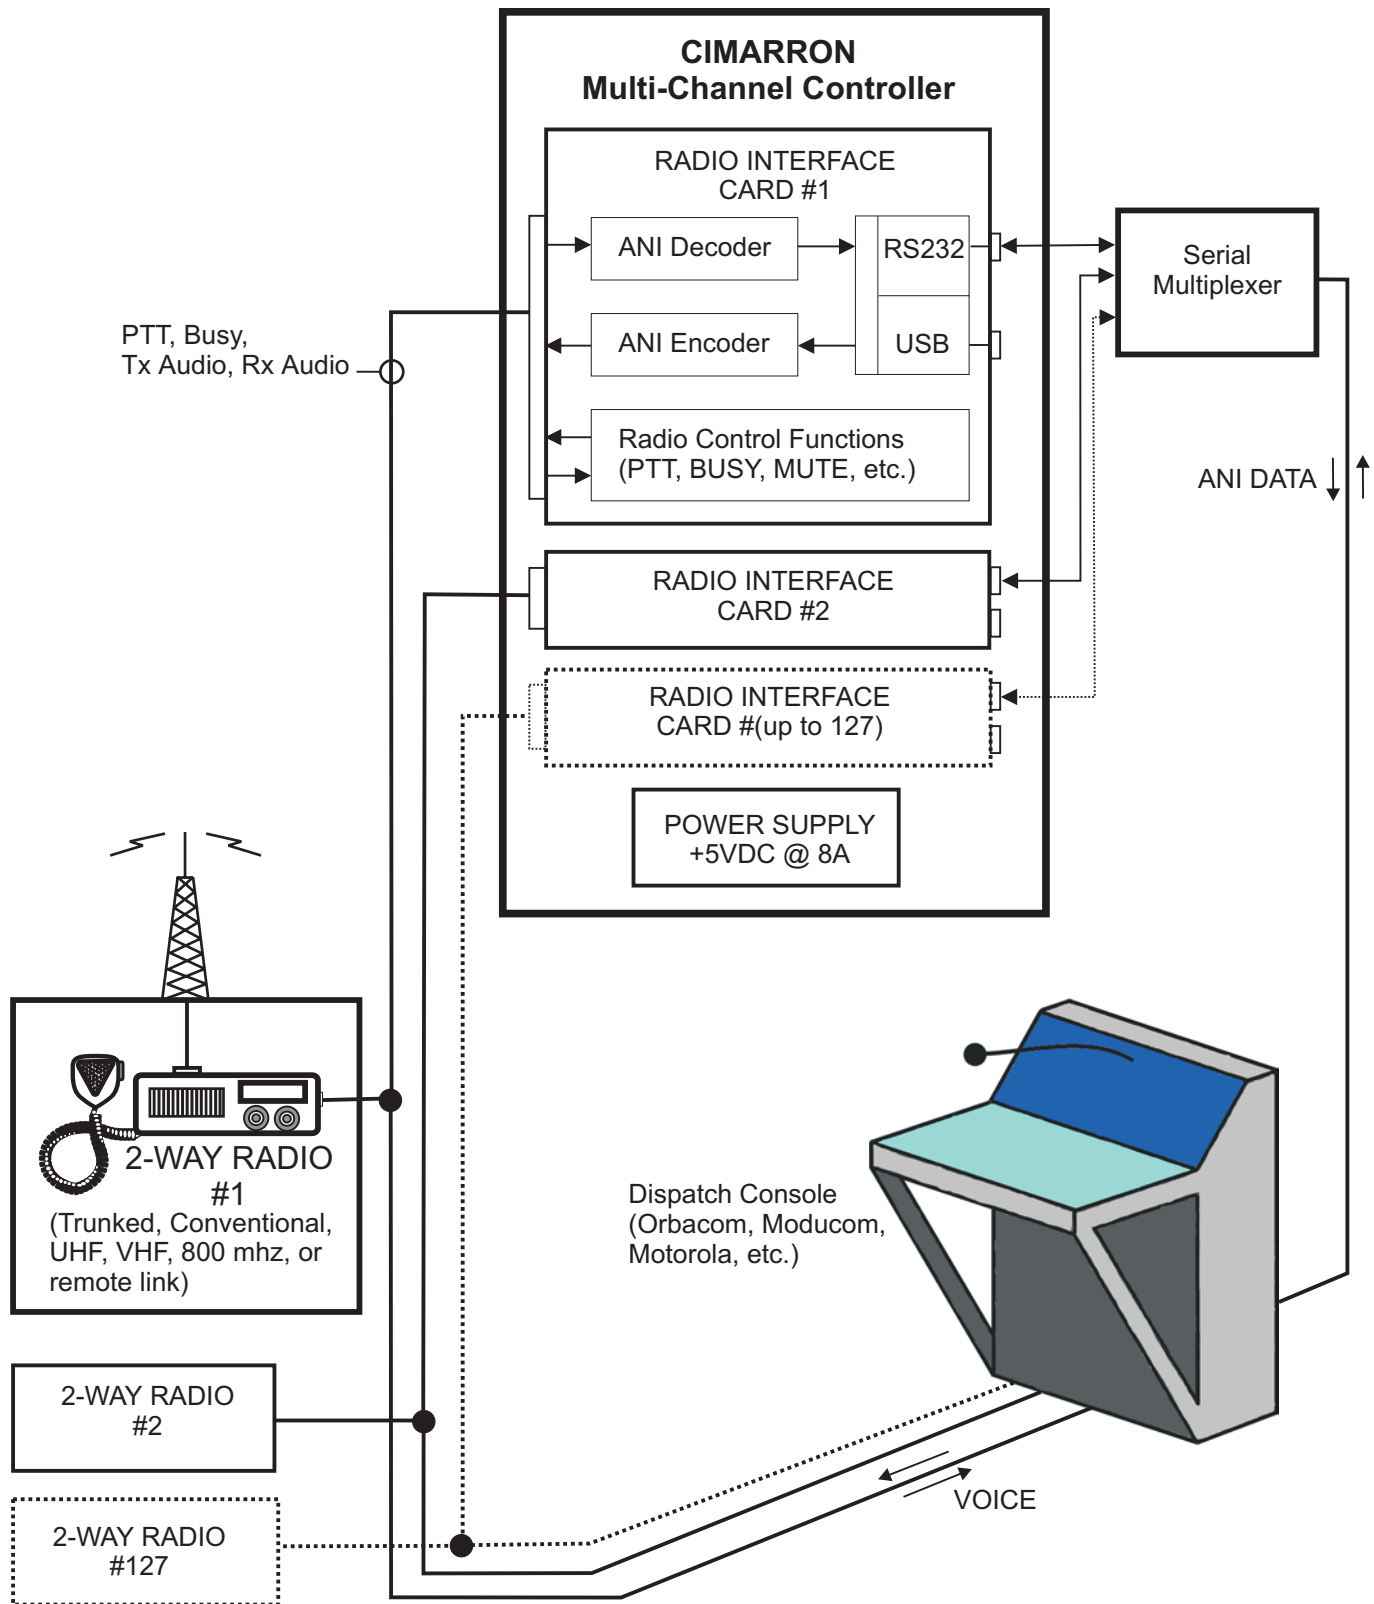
CIMARRON
Multi-Channel Controller

RADIO INTERFACE
CARD #1

ANI Decoder

RS232

ANI Encoder

USB

Radio Control Functions
(PTT, BUSY, MUTE, etc.)

RADIO INTERFACE
CARD #2

RADIO INTERFACE
CARD #(up to 127)

POWER SUPPLY
+5VDC @ 8A

Serial
Multiplexer

PTT, Busy,
Tx Audio, Rx Audio

ANI DATA

2-WAY RADIO
#1
(Trunked, Conventional, UHF, VHF, 800 mhz, or remote link)

Dispatch Console
(Orbacom, Moducom, Motorola, etc.)

2-WAY RADIO
#2

2-WAY RADIO
#127

VOICE